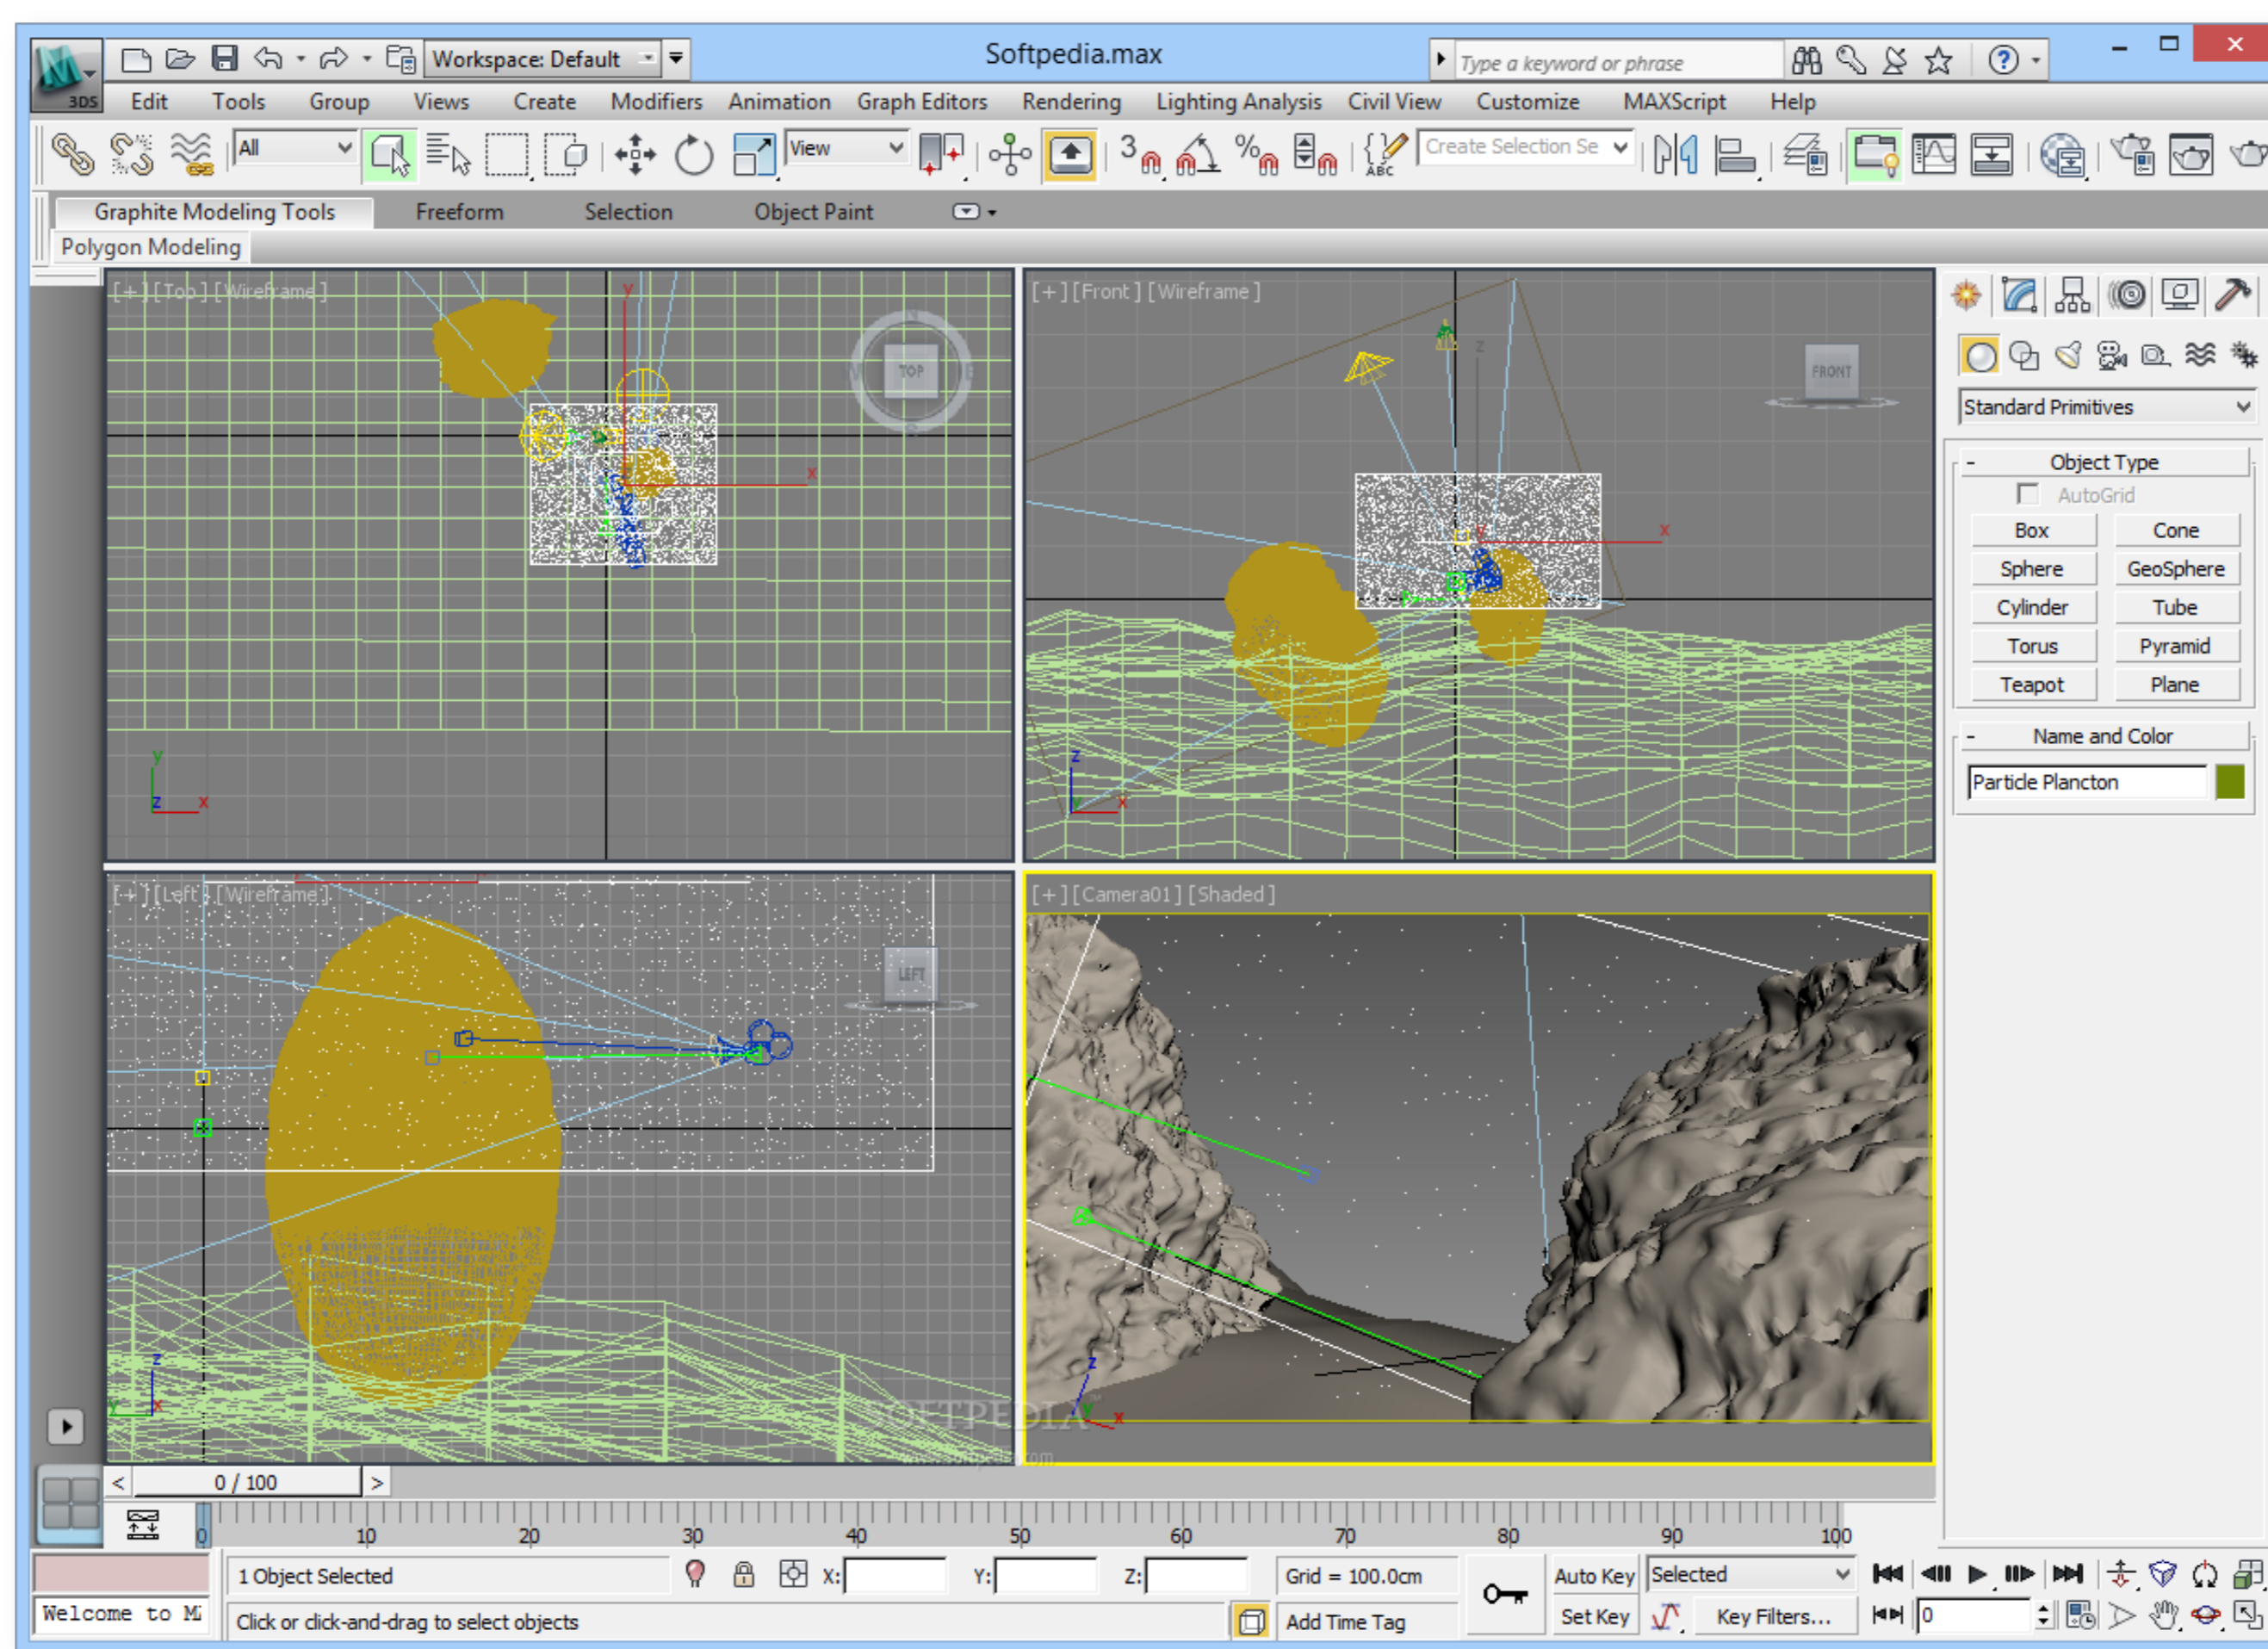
3DS

Workspace: Default

Softpedia.max

Type a keyword or phrase

Edit Tools Group Views Create Modifiers Animation Graph Editors Rendering Lighting Analysis Civil View Customize MAXScript Help

All

View

Create Selection Se

Graphite Modeling Tools Freeform Selection Object Paint

Polygon Modeling

[+] [Top] [Wireframe]

TOP

[+] [Front] [Wireframe]

FRONT

[+] [Left] [Wireframe]

LEFT

[+] [Camera01] [Shaded]

Standard Primitives

Object Type

AutoGrid

| Box | Cone |
|---|---|
| Sphere | GeoSphere |
| Cylinder | Tube |
| Torus | Pyramid |
| Teapot | Plane |

Name and Color

Particle Plancton

0 / 100

0 10 20 30 40 50 60 70 80 90 100

Welcome to M:

1 Object Selected

X: Y: Z:

Grid = 100.0cm

Auto Key Selected

Click or click-and-drag to select objects

Add Time Tag

Set Key Key Filters...

0